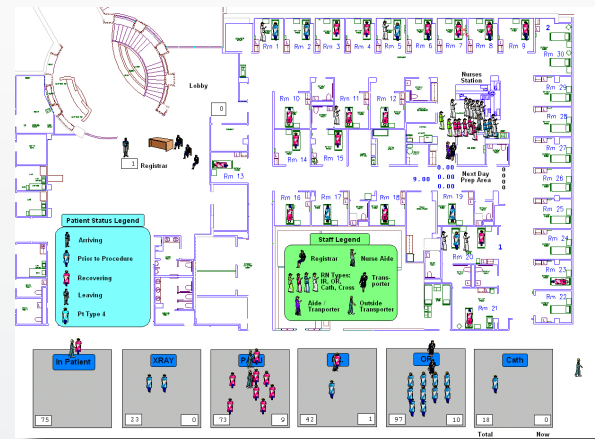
Rm 1 Rm 2 Rm 3 Rm 4 Rm 5 Rm 6 Rm 7 Rm 8 Rm 9

2

Rm 30

Nurses Station

Lobby

0

Rm 29

Rm 10 Rm 11 Rm 12

Rm 28

Rm 27

1 Registrar

Rm 14 Rm 15

Rm 13

0.00 0.00

9.00 0.00

Next Day Prep Area

0 0 0 0

Rm 26

Rm 25

Rm 16 Rm 17 Rm 18 Rm 19

Patient Status Legend

Arriving

Prior to Procedure

Recovering

Leaving

Pt Type 4

Staff Legend

Registrar

Nurse Aide

RN Types: IR, OR, Cath, Cross

Transporter

Aide / Transporter

Outside Transporter

Rm 20

Rm 24

Rm 23

Rm 22

Rm 21

1

In Patient

75

XRAY

23 0

P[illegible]

73 9

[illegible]

42 1

OR

97 10

Cath

18 0

Total Now